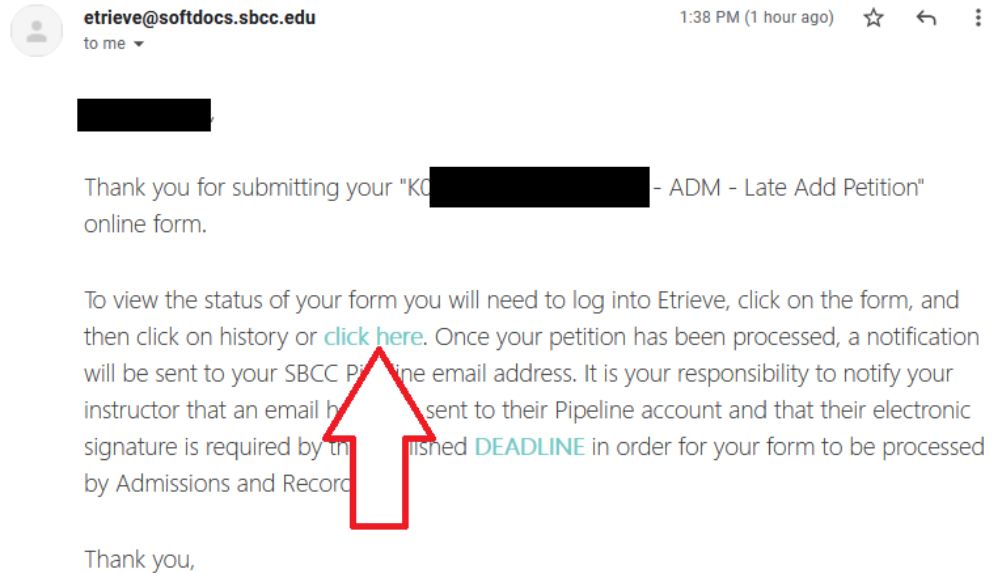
etrieve@softdocs.sbcc.edu
to me

1:38 PM (1 hour ago)

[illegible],

Thank you for submitting your "K0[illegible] - ADM - Late Add Petition" online form.

To view the status of your form you will need to log into Etrieve, click on the form, and then click on history or click here. Once your petition has been processed, a notification will be sent to your SBCC Pi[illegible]line email address. It is your responsibility to notify your instructor that an email h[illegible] sent to their Pipeline account and that their electronic signature is required by th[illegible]lished DEADLINE in order for your form to be processed by Admissions and Record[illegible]

Thank you,